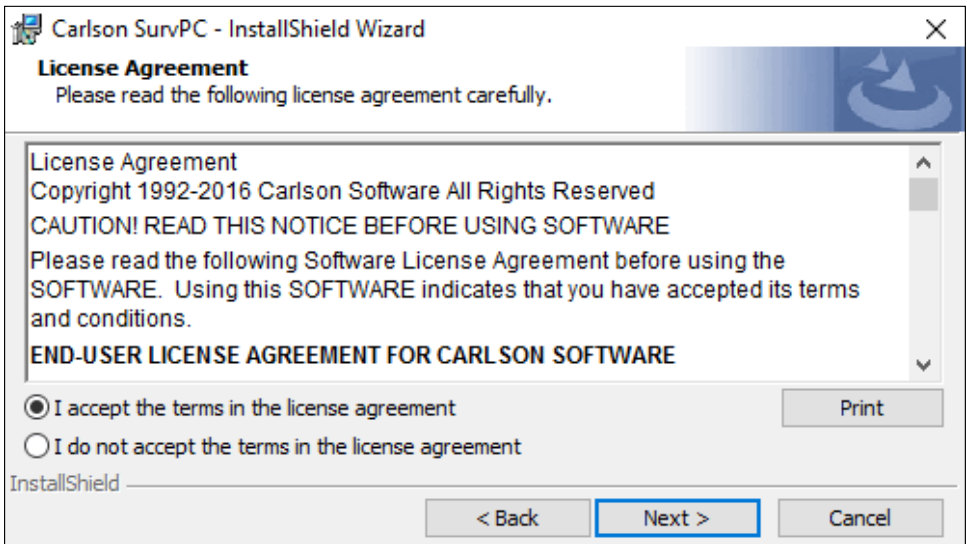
Carlson SurvPC - InstallShield Wizard

License Agreement
Please read the following license agreement carefully.

License Agreement
Copyright 1992-2016 Carlson Software All Rights Reserved
CAUTION! READ THIS NOTICE BEFORE USING SOFTWARE
Please read the following Software License Agreement before using the SOFTWARE. Using this SOFTWARE indicates that you have accepted its terms and conditions.
END-USER LICENSE AGREEMENT FOR CARLSON SOFTWARE

I accept the terms in the license agreement
Print
I do not accept the terms in the license agreement

InstallShield
< Back
Next >
Cancel